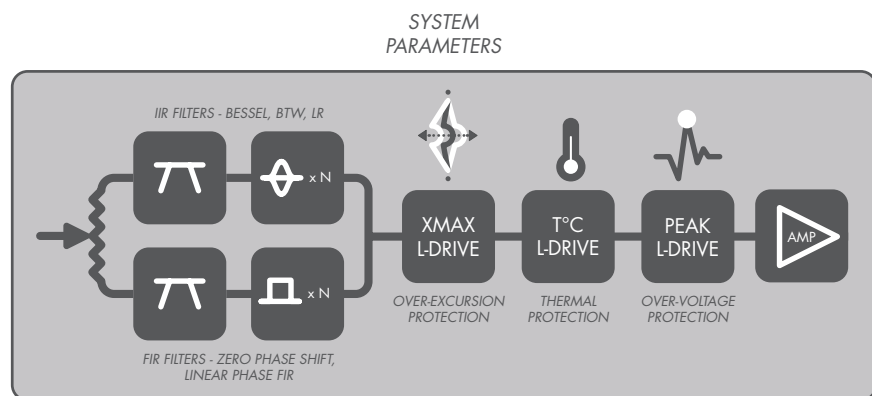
SYSTEM PARAMETERS

IIR FILTERS - BESSEL, BTW, LR

x N

x N

FIR FILTERS - ZERO PHASE SHIFT, LINEAR PHASE FIR

XMAX L-DRIVE

OVER-EXCURSION PROTECTION

T°C L-DRIVE

THERMAL PROTECTION

PEAK L-DRIVE

OVER-VOLTAGE PROTECTION

AMP